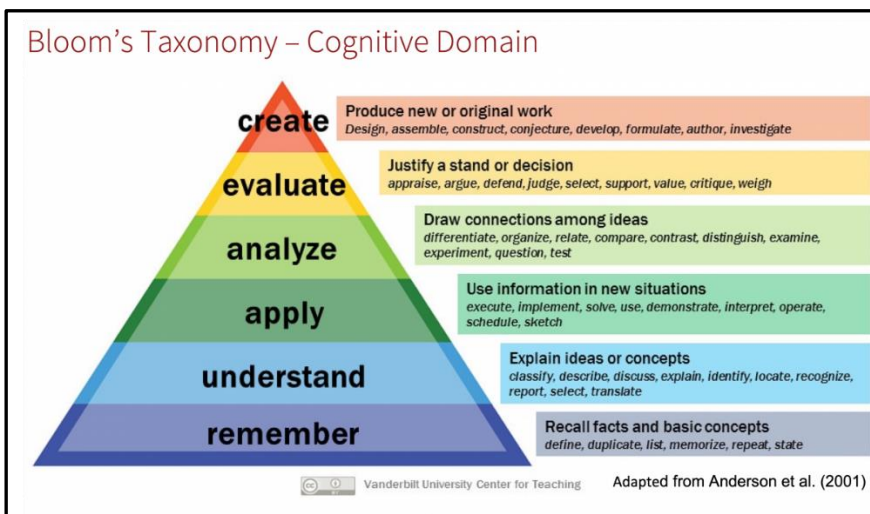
Bloom's Taxonomy – Cognitive Domain

create
Produce new or original work
Design, assemble, construct, conjecture, develop, formulate, author, investigate

evaluate
Justify a stand or decision
appraise, argue, defend, judge, select, support, value, critique, weigh

analyze
Draw connections among ideas
differentiate, organize, relate, compare, contrast, distinguish, examine, experiment, question, test

apply
Use information in new situations
execute, implement, solve, use, demonstrate, interpret, operate, schedule, sketch

understand
Explain ideas or concepts
classify, describe, discuss, explain, identify, locate, recognize, report, select, translate

remember
Recall facts and basic concepts
define, duplicate, list, memorize, repeat, state

Vanderbilt University Center for Teaching

Adapted from Anderson et al. (2001)